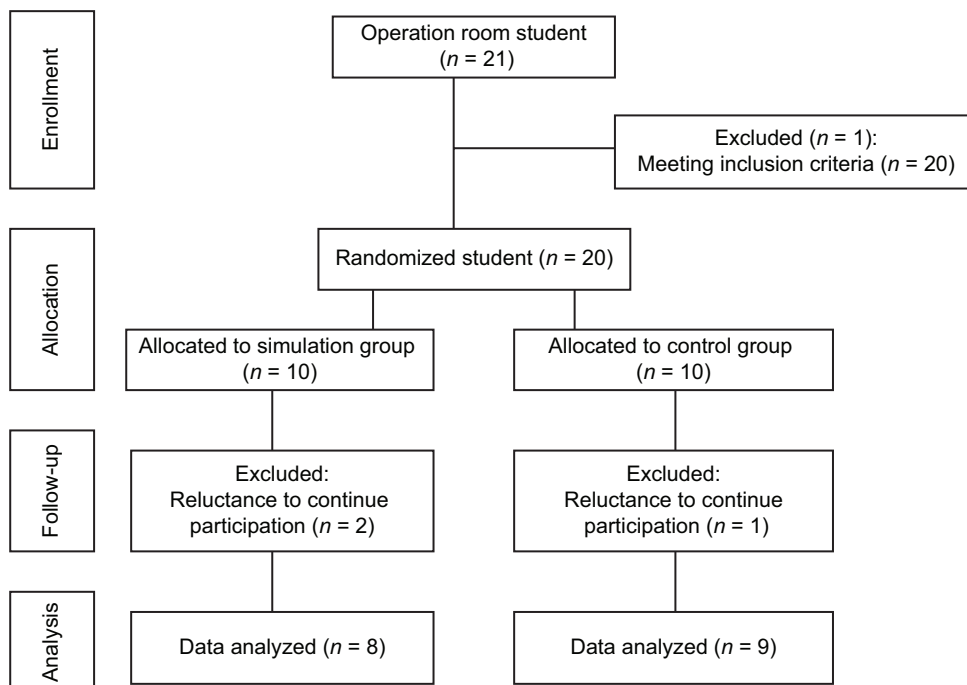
Enrollment

Operation room student ($n$ = 21)

Excluded ($n$ = 1): Meeting inclusion criteria ($n$ = 20)

Allocation

Randomized student ($n$ = 20)

Allocated to simulation group ($n$ = 10)

Allocated to control group ($n$ = 10)

Follow-up

Excluded: Reluctance to continue participation ($n$ = 2)

Excluded: Reluctance to continue participation ($n$ = 1)

Analysis

Data analyzed ($n$ = 8)

Data analyzed ($n$ = 9)